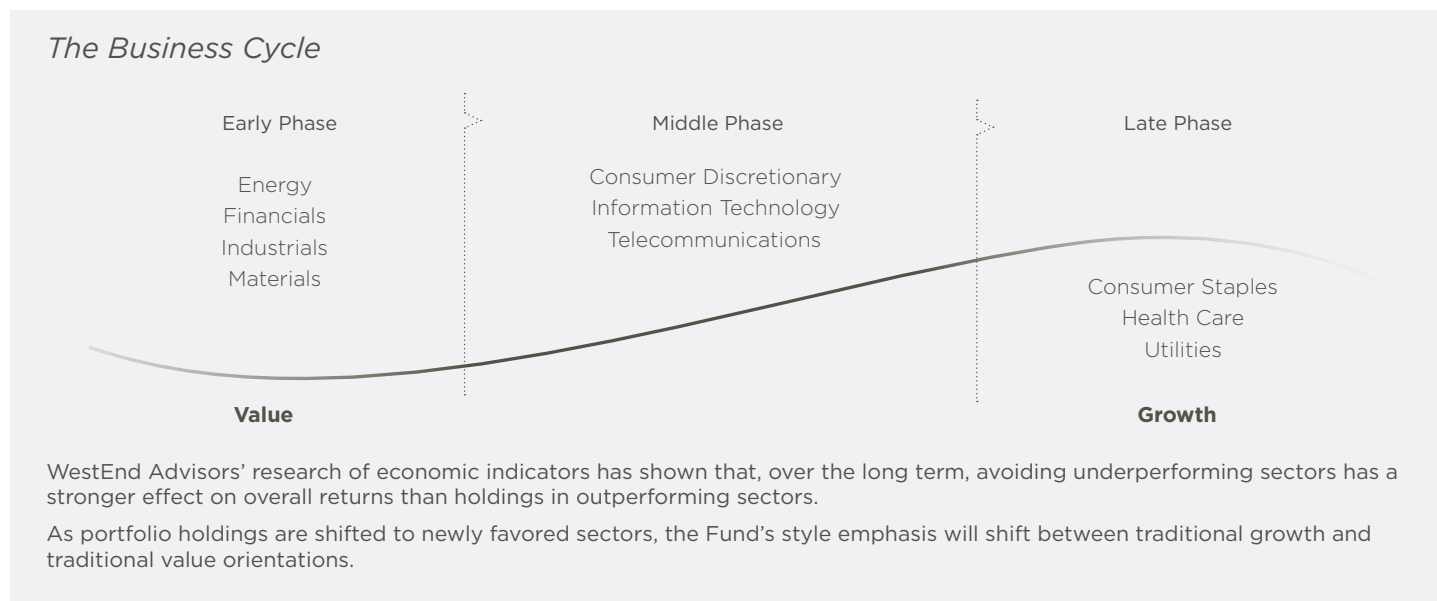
The Business Cycle

Early Phase

Energy
Financials
Industrials
Materials

Middle Phase

Consumer Discretionary
Information Technology
Telecommunications

Late Phase

Consumer Staples
Health Care
Utilities

Value

Growth

WestEnd Advisors' research of economic indicators has shown that, over the long term, avoiding underperforming sectors has a stronger effect on overall returns than holdings in outperforming sectors.

As portfolio holdings are shifted to newly favored sectors, the Fund's style emphasis will shift between traditional growth and traditional value orientations.